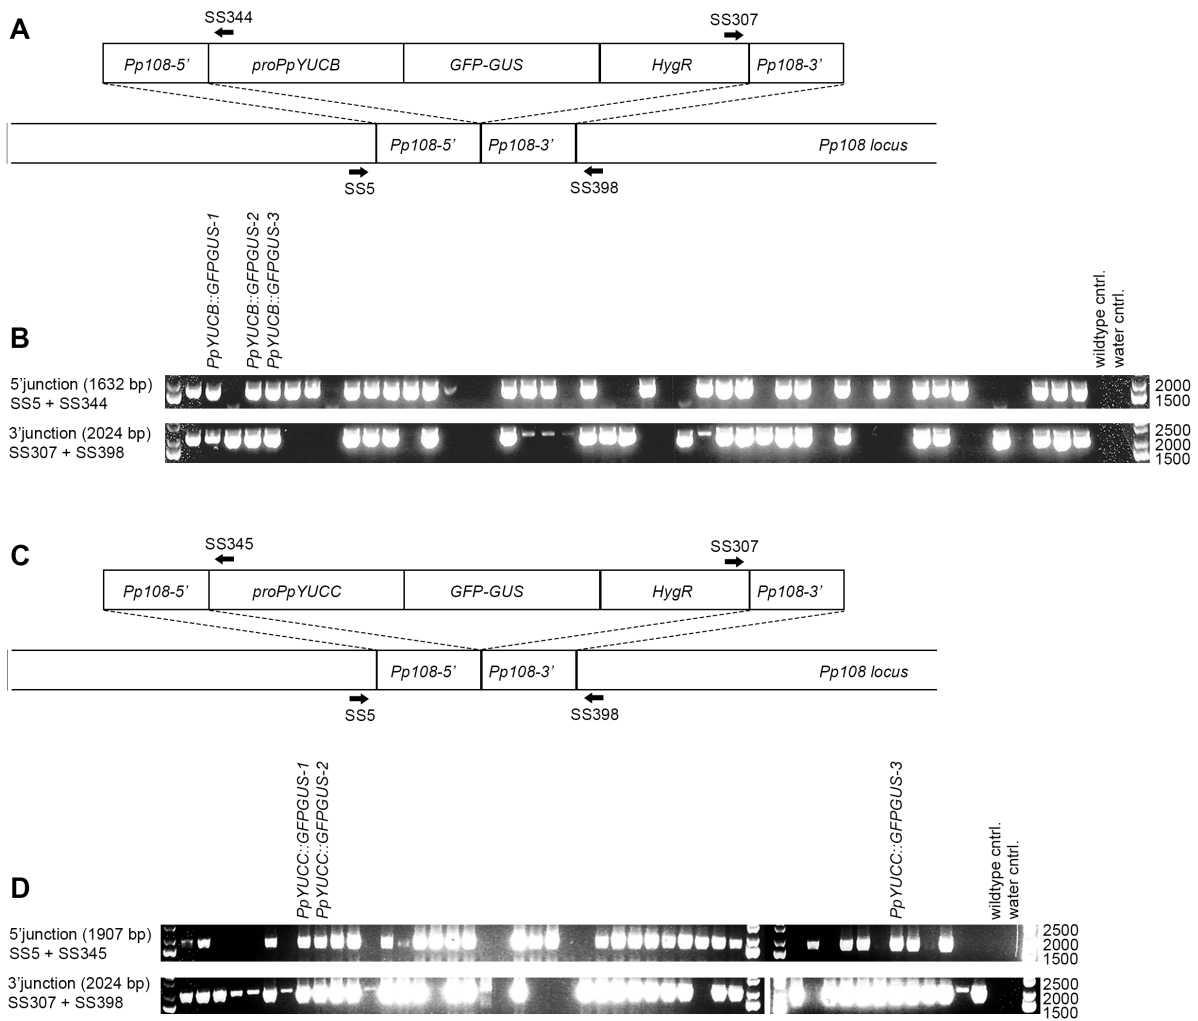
A

SS344

SS307

Pp108-5'

proPpYUCB

GFP-GUS

HygR

Pp108-3'

Pp108-5'

Pp108-3'

Pp108 locus

SS5

SS398

B

PpYUCB::GFPGUS-1

PpYUCB::GFPGUS-2

PpYUCB::GFPGUS-3

wildtype cntrl.

water cntrl.

5'junction (1632 bp)
SS5 + SS344

2000
1500

3'junction (2024 bp)
SS307 + SS398

2500
2000
1500

C

SS345

SS307

Pp108-5'

proPpYUCC

GFP-GUS

HygR

Pp108-3'

Pp108-5'

Pp108-3'

Pp108 locus

SS5

SS398

D

PpYUCC::GFPGUS-1

PpYUCC::GFPGUS-2

PpYUCC::GFPGUS-3

wildtype cntrl.

water cntrl.

5'junction (1907 bp)
SS5 + SS345

2500
2000
1500

3'junction (2024 bp)
SS307 + SS398

2500
2000
1500